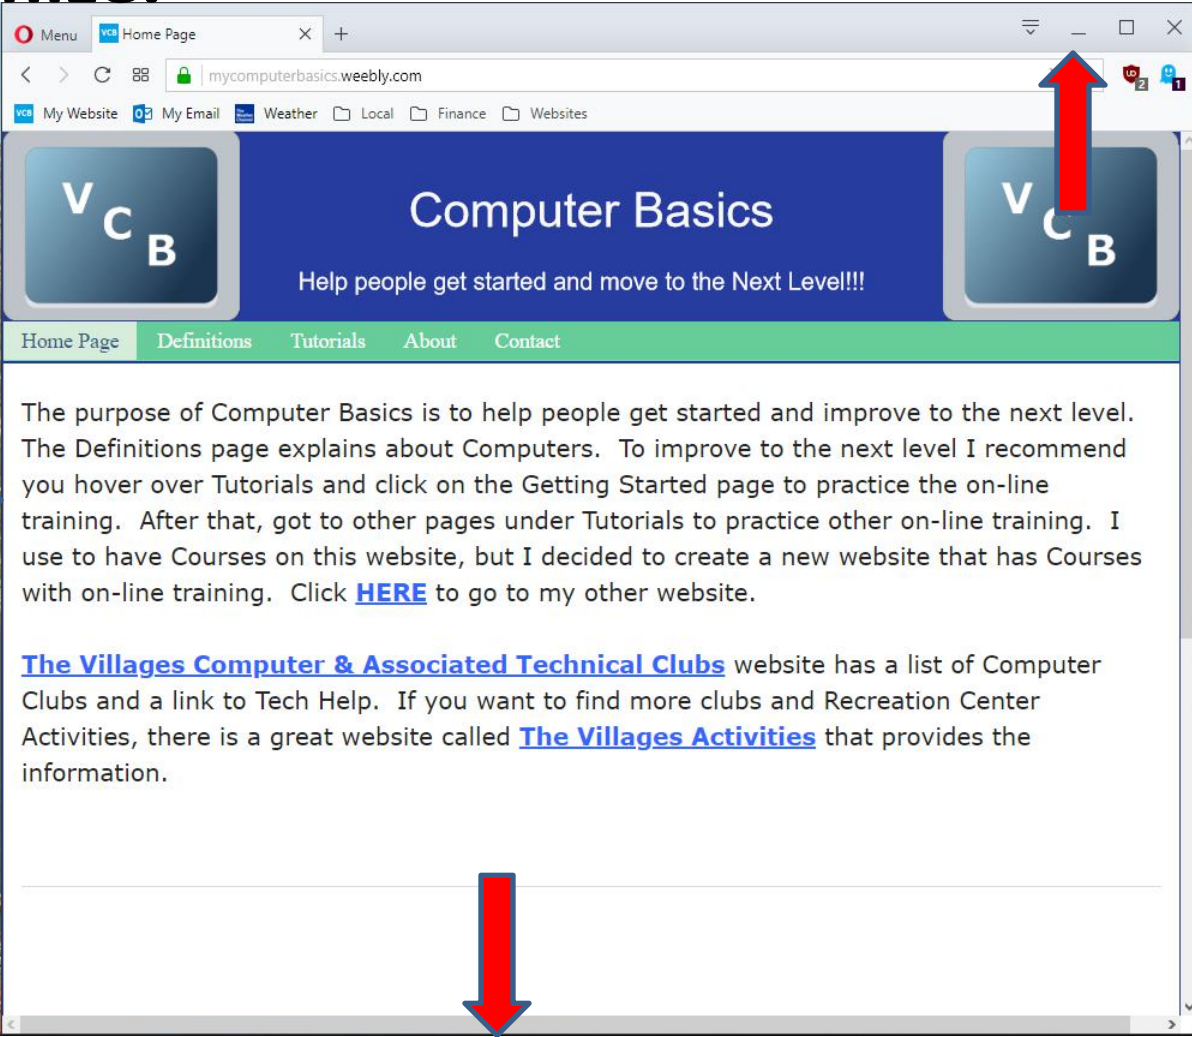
Menu
Home Page
mycomputerbasics.weebly.com
My Website My Email Weather Local Finance Websites

V C B

Computer Basics

Help people get started and move to the Next Level!!!

V C B

Home Page Definitions Tutorials About Contact

The purpose of Computer Basics is to help people get started and improve to the next level. The Definitions page explains about Computers. To improve to the next level I recommend you hover over Tutorials and click on the Getting Started page to practice the on-line training. After that, got to other pages under Tutorials to practice other on-line training. I use to have Courses on this website, but I decided to create a new website that has Courses with on-line training. Click HERE to go to my other website.

The Villages Computer & Associated Technical Clubs website has a list of Computer Clubs and a link to Tech Help. If you want to find more clubs and Recreation Center Activities, there is a great website called The Villages Activities that provides the information.